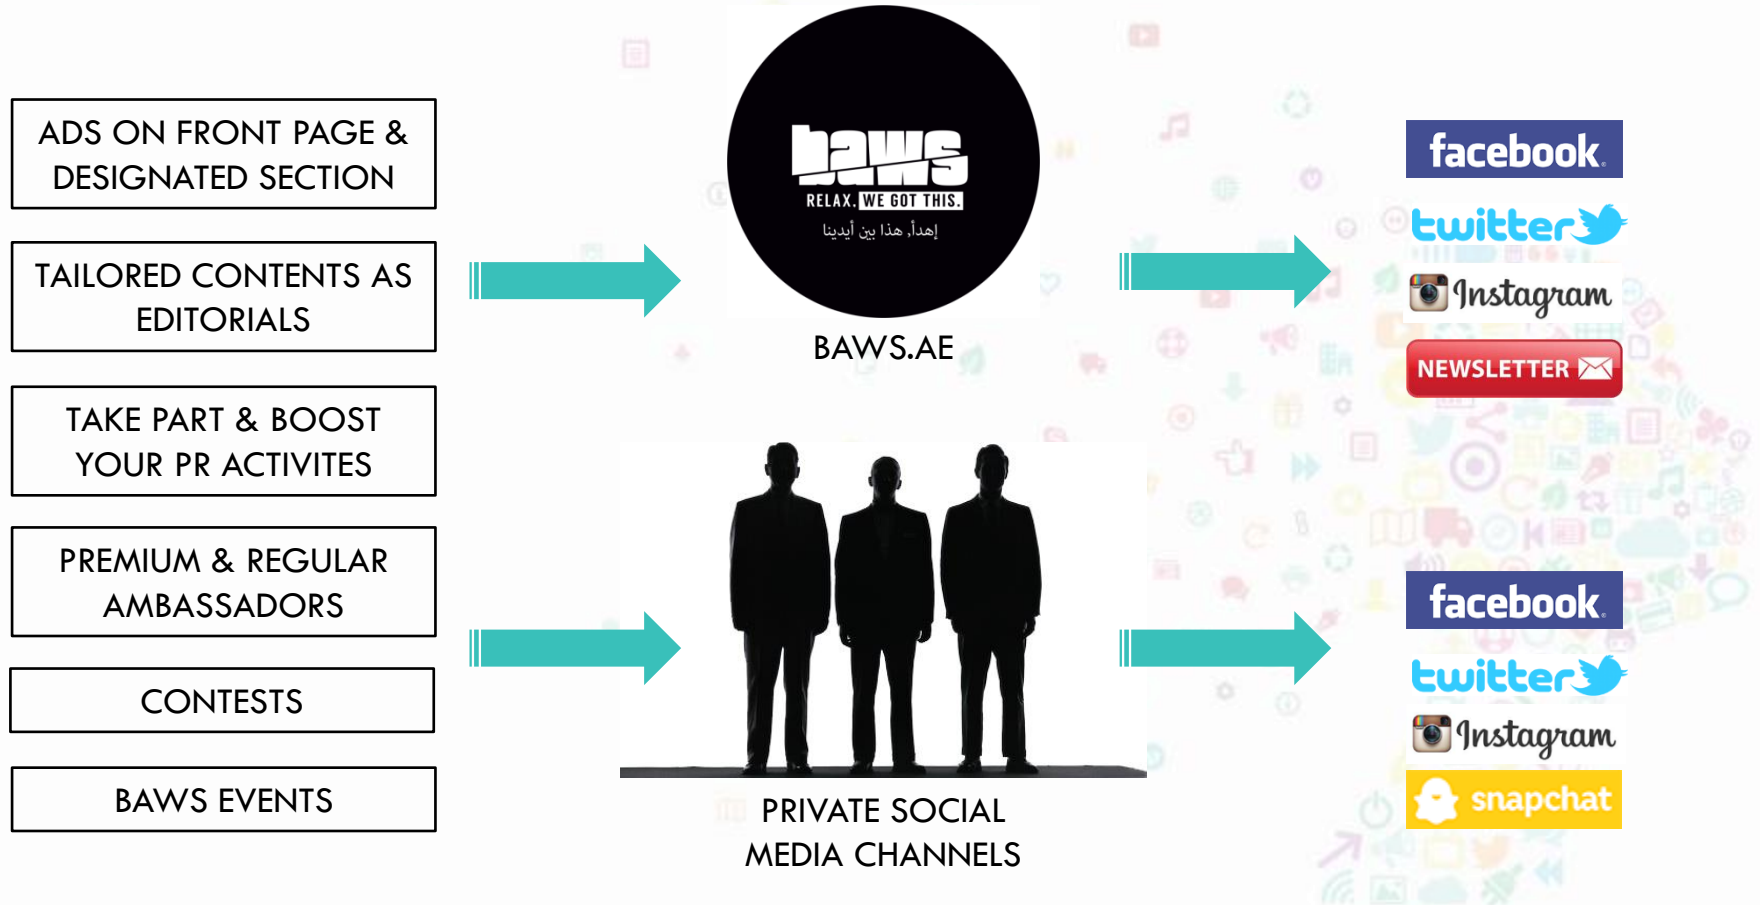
ADS ON FRONT PAGE & DESIGNATED SECTION

TAILORED CONTENTS AS EDITORIALS

TAKE PART & BOOST YOUR PR ACTIVITES

PREMIUM & REGULAR AMBASSADORS

CONTESTS

BAWS EVENTS

baws
RELAX. WE GOT THIS.
إهدأ, هذا بين أيدينا

BAWS.AE

PRIVATE SOCIAL MEDIA CHANNELS

facebook
twitter
Instagram
NEWSLETTER

facebook
twitter
Instagram
snapchat